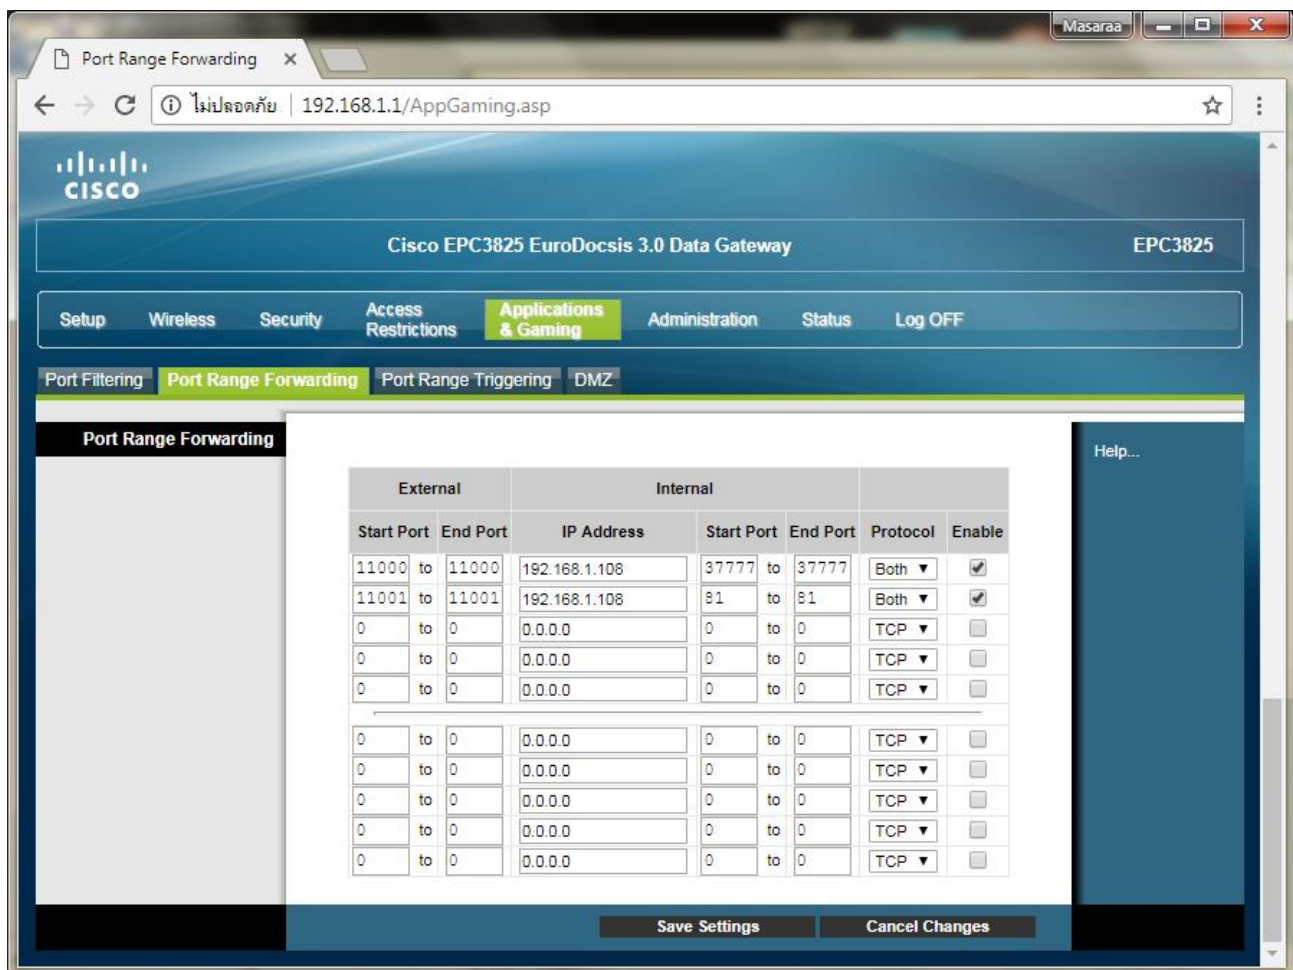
Masaraa

Port Range Forwarding ×

ⓘ ไม่ปลอดภัย | 192.168.1.1/AppGaming.asp

cisco

Cisco EPC3825 EuroDocsis 3.0 Data Gateway

EPC3825

Setup Wireless Security Access Restrictions Applications & Gaming Administration Status Log OFF

Port Filtering Port Range Forwarding Port Range Triggering DMZ

Port Range Forwarding

Help...

| External | | | Internal | | | | | |
|---|---|---|---|---|---|---|---|---|
| Start Port | | End Port | IP Address | Start Port | | End Port | Protocol | Enable |
| 11000 | to | 11000 | 192.168.1.108 | 37777 | to | 37777 | Both ▼ | ✔ |
| 11001 | to | 11001 | 192.168.1.108 | 81 | to | 81 | Both ▼ | ✔ |
| 0 | to | 0 | 0.0.0.0 | 0 | to | 0 | TCP ▼ | |
| 0 | to | 0 | 0.0.0.0 | 0 | to | 0 | TCP ▼ | |
| 0 | to | 0 | 0.0.0.0 | 0 | to | 0 | TCP ▼ | |
| 0 | to | 0 | 0.0.0.0 | 0 | to | 0 | TCP ▼ | |
| 0 | to | 0 | 0.0.0.0 | 0 | to | 0 | TCP ▼ | |
| 0 | to | 0 | 0.0.0.0 | 0 | to | 0 | TCP ▼ | |
| 0 | to | 0 | 0.0.0.0 | 0 | to | 0 | TCP ▼ | |
| 0 | to | 0 | 0.0.0.0 | 0 | to | 0 | TCP ▼ | |

Save Settings Cancel Changes